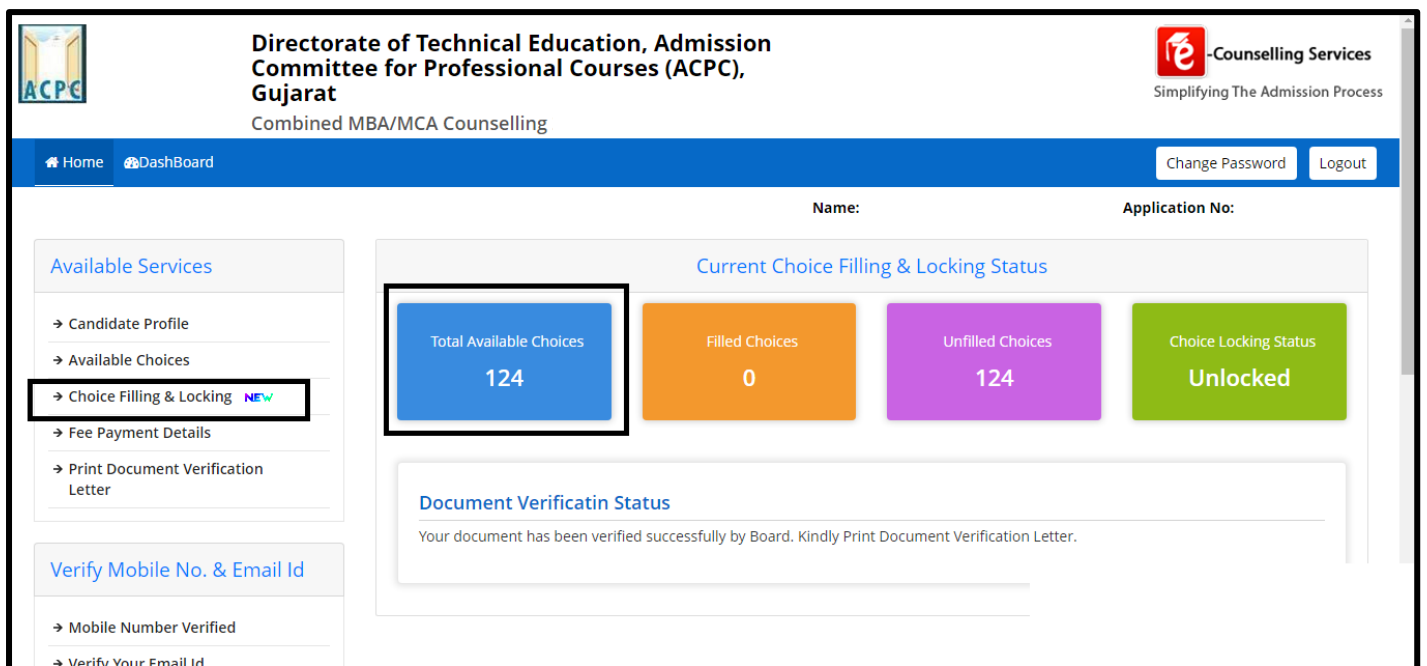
ACPC

Directorate of Technical Education, Admission Committee for Professional Courses (ACPC), Gujarat

Combined MBA/MCA Counselling

e-Counselling Services
Simplifying The Admission Process

Home DashBoard

Change Password Logout

Name: Application No:

Available Services

→ Candidate Profile
→ Available Choices
→ Choice Filling & Locking NEW
→ Fee Payment Details
→ Print Document Verification Letter

Verify Mobile No. & Email Id

→ Mobile Number Verified
→ Verify Your Email Id

Current Choice Filling & Locking Status

Total Available Choices
124

Filled Choices
0

Unfilled Choices
124

Choice Locking Status
Unlocked

Document Verificatin Status

Your document has been verified successfully by Board. Kindly Print Document Verification Letter.